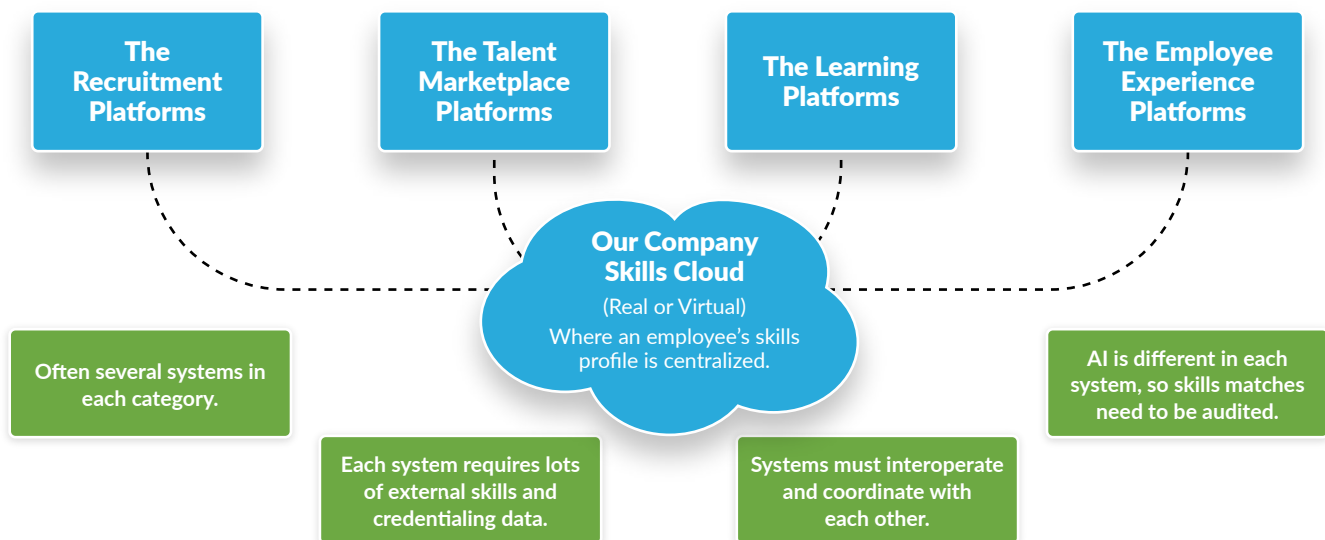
The Recruitment Platforms

The Talent Marketplace Platforms

The Learning Platforms

The Employee Experience Platforms

Our Company Skills Cloud

(Real or Virtual)

Where an employee's skills profile is centralized.

Often several systems in each category.

AI is different in each system, so skills matches need to be audited.

Each system requires lots of external skills and credentialing data.

Systems must interoperate and coordinate with each other.